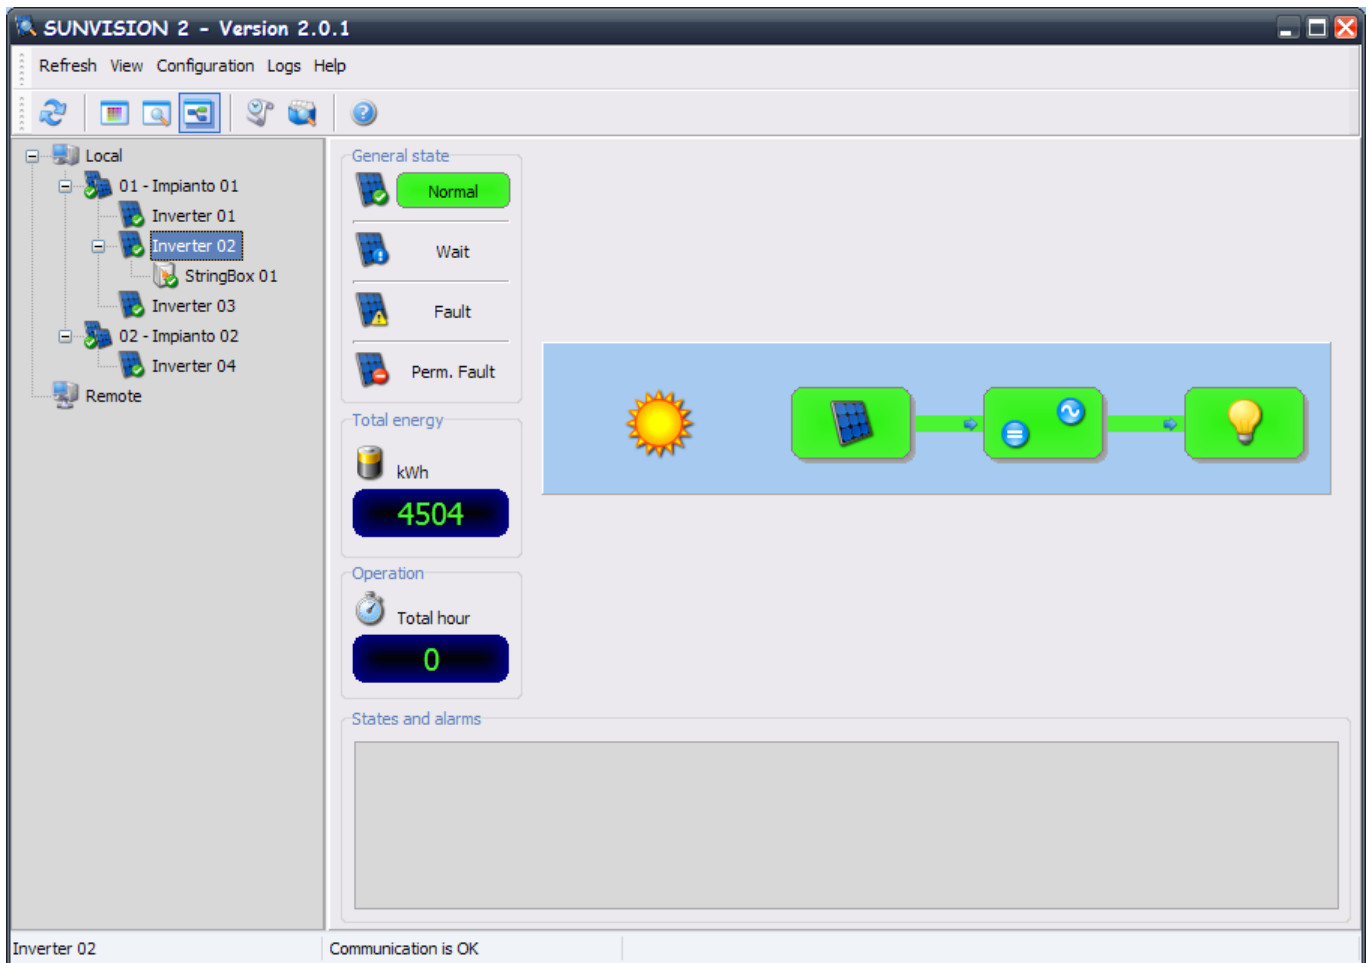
SUNVISION 2 - Version 2.0.1

Refresh View Configuration Logs Help

Local
01 - Impianto 01
Inverter 01
Inverter 02
StringBox 01
Inverter 03
02 - Impianto 02
Inverter 04
Remote

General state
Normal
Wait
Fault
Perm. Fault

Total energy
kWh
4504

Operation
Total hour
0

States and alarms

Inverter 02
Communication is OK